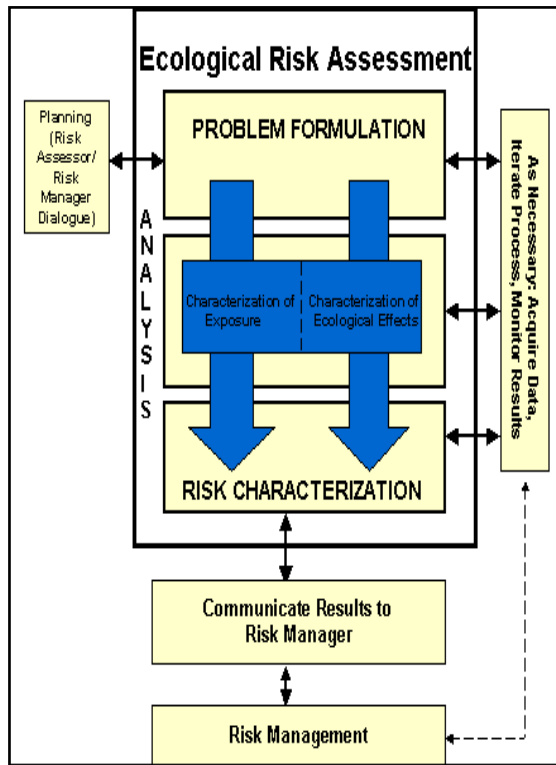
Ecological Risk Assessment

Planning (Risk Assessor/ Risk Manager Dialogue)

PROBLEM FORMULATION

ANALYSIS

Characterization of Exposure

Characterization of Ecological Effects

RISK CHARACTERIZATION

As Necessary: Acquire Data, Iterate Process, Monitor Results

Communicate Results to Risk Manager

Risk Management